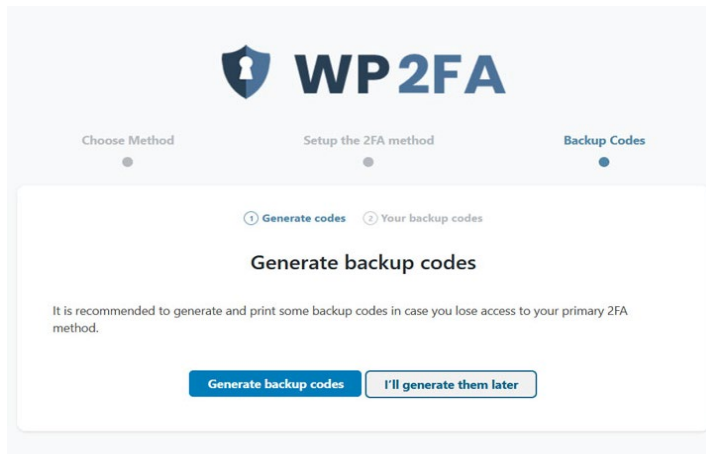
WP2FA

Choose Method

Setup the 2FA method

Backup Codes

1 Generate codes 2 Your backup codes

Generate backup codes

It is recommended to generate and print some backup codes in case you lose access to your primary 2FA method.

Generate backup codes

I'll generate them later